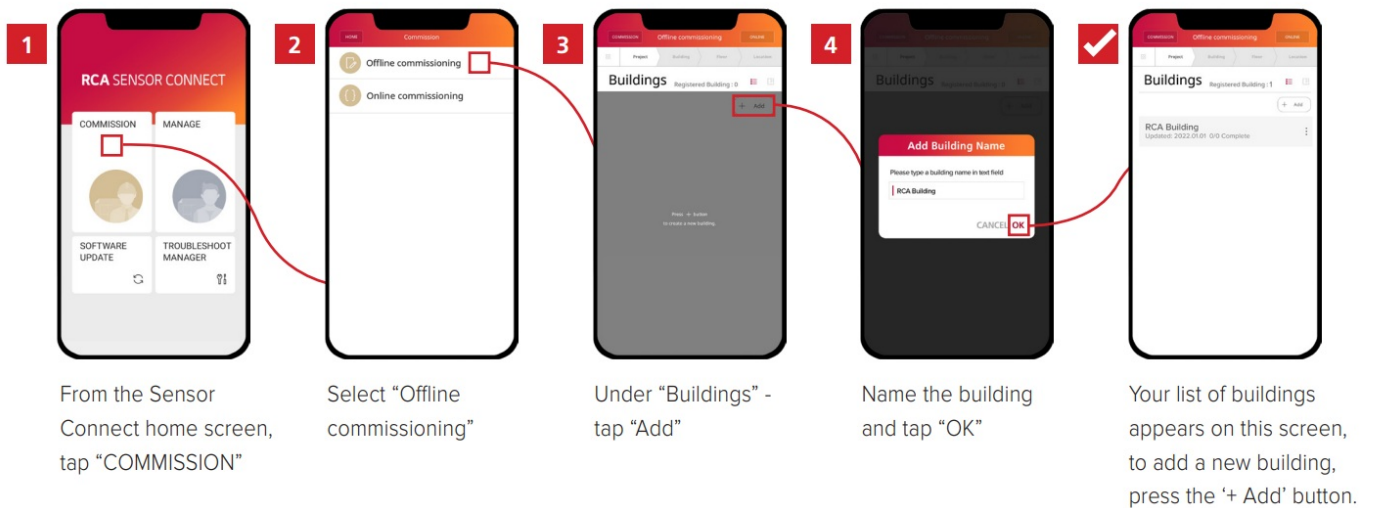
1

RCA SENSOR CONNECT

COMMISSION

MANAGE

SOFTWARE UPDATE

TROUBLESHOOT MANAGER

From the Sensor Connect home screen, tap “COMMISSION”

2

HOME

Commission

Offline commissioning

Online commissioning

Select “Offline commissioning”

3

COMMISSION

Offline commissioning

OFFLINE

Project

Building

Floor

Location

Buildings

Registered Building : 0

+ Add

Press + button to create a new building.

Under “Buildings” - tap “Add”

4

Buildings

Add Building Name

Please type a building name in text field

RCA Building

CANCEL

OK

Name the building and tap “OK”

COMMISSION

Offline commissioning

OFFLINE

Project

Building

Floor

Location

Buildings

Registered Building : 1

+ Add

RCA Building

Updated: 2022.01.01 0/0 Complete

Your list of buildings appears on this screen, to add a new building, press the ‘+ Add’ button.